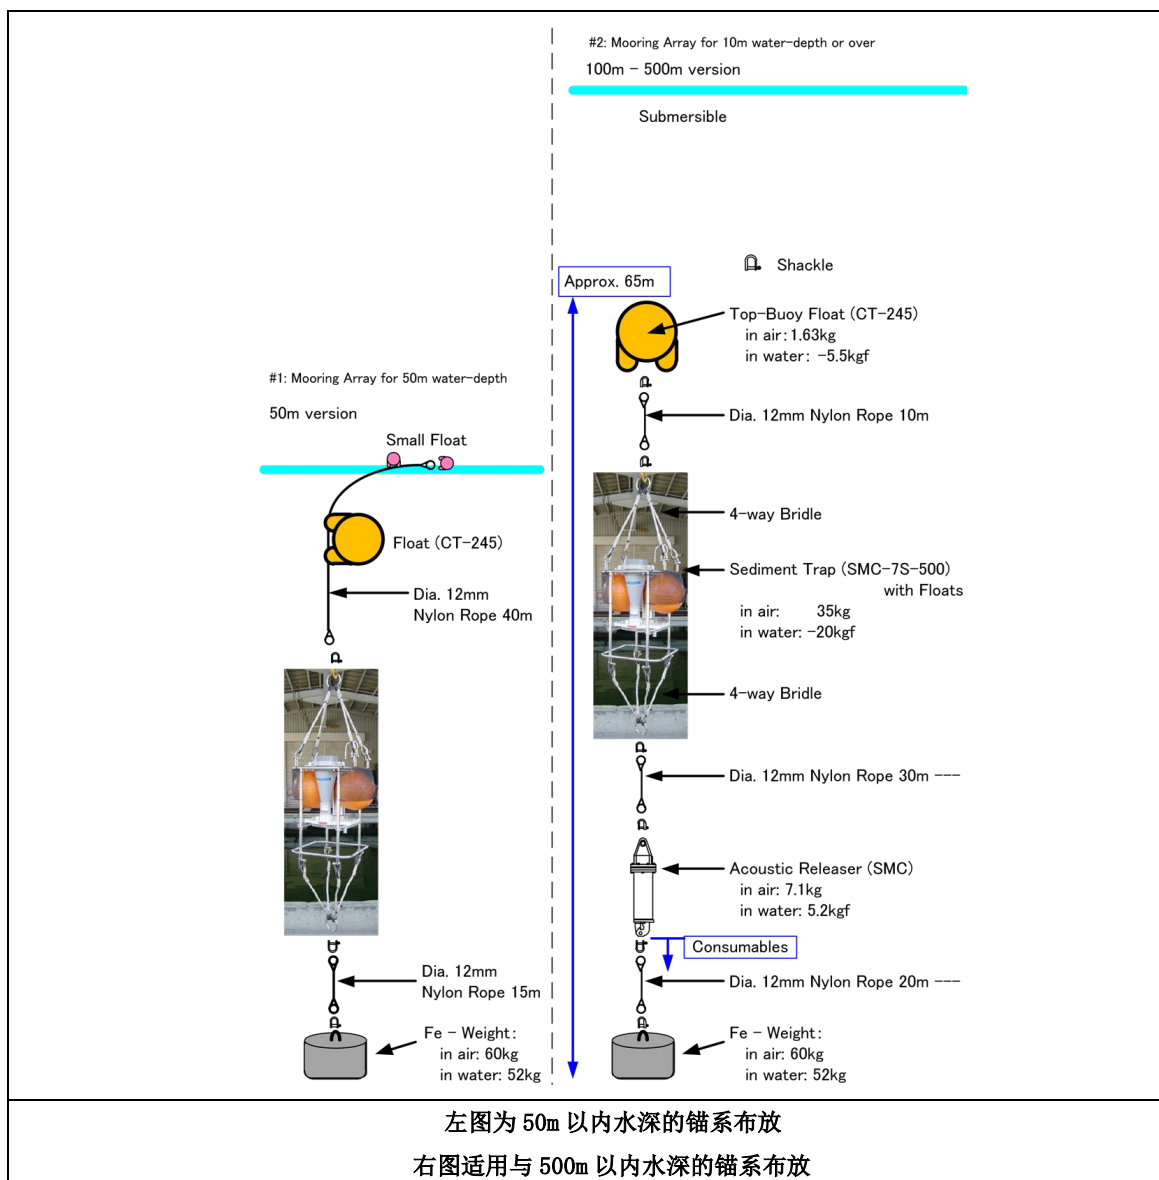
#2: Mooring Array for 10m water-depth or over

100m – 500m version

Submersible

Shackle

Approx. 65m

Top-Buoy Float (CT-245)
in air: 1.63kg
in water: -5.5kgf

Dia. 12mm Nylon Rope 10m

4-way Bridle

Sediment Trap (SMC-7S-500) with Floats
in air: 35kg
in water: -20kgf

4-way Bridle

Dia. 12mm Nylon Rope 30m ---

Acoustic Releaser (SMC)
in air: 7.1kg
in water: 5.2kgf

Consumables

Dia. 12mm Nylon Rope 20m ---

Fe - Weight:
in air: 60kg
in water: 52kg

#1: Mooring Array for 50m water-depth

50m version

Small Float

Float (CT-245)

Dia. 12mm
Nylon Rope 40m

Dia. 12mm
Nylon Rope 15m

Fe - Weight:
in air: 60kg
in water: 52kg

左图为 50m 以内水深的锚系布放

右图适用与 500m 以内水深的锚系布放